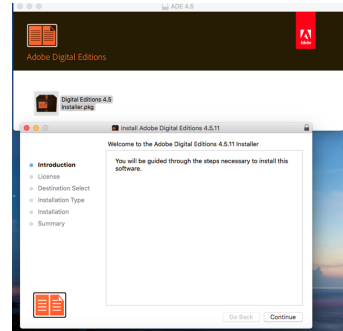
ADE 4.5

Adobe Digital Editions

Adobe

Digital Editions 4.5 Installer.pkg

Install Adobe Digital Editions 4.5.11

Welcome to the Adobe Digital Editions 4.5.11 Installer

Introduction
License
Destination Select
Installation Type
Installation
Summary

You will be guided through the steps necessary to install this software.

Go Back
Continue